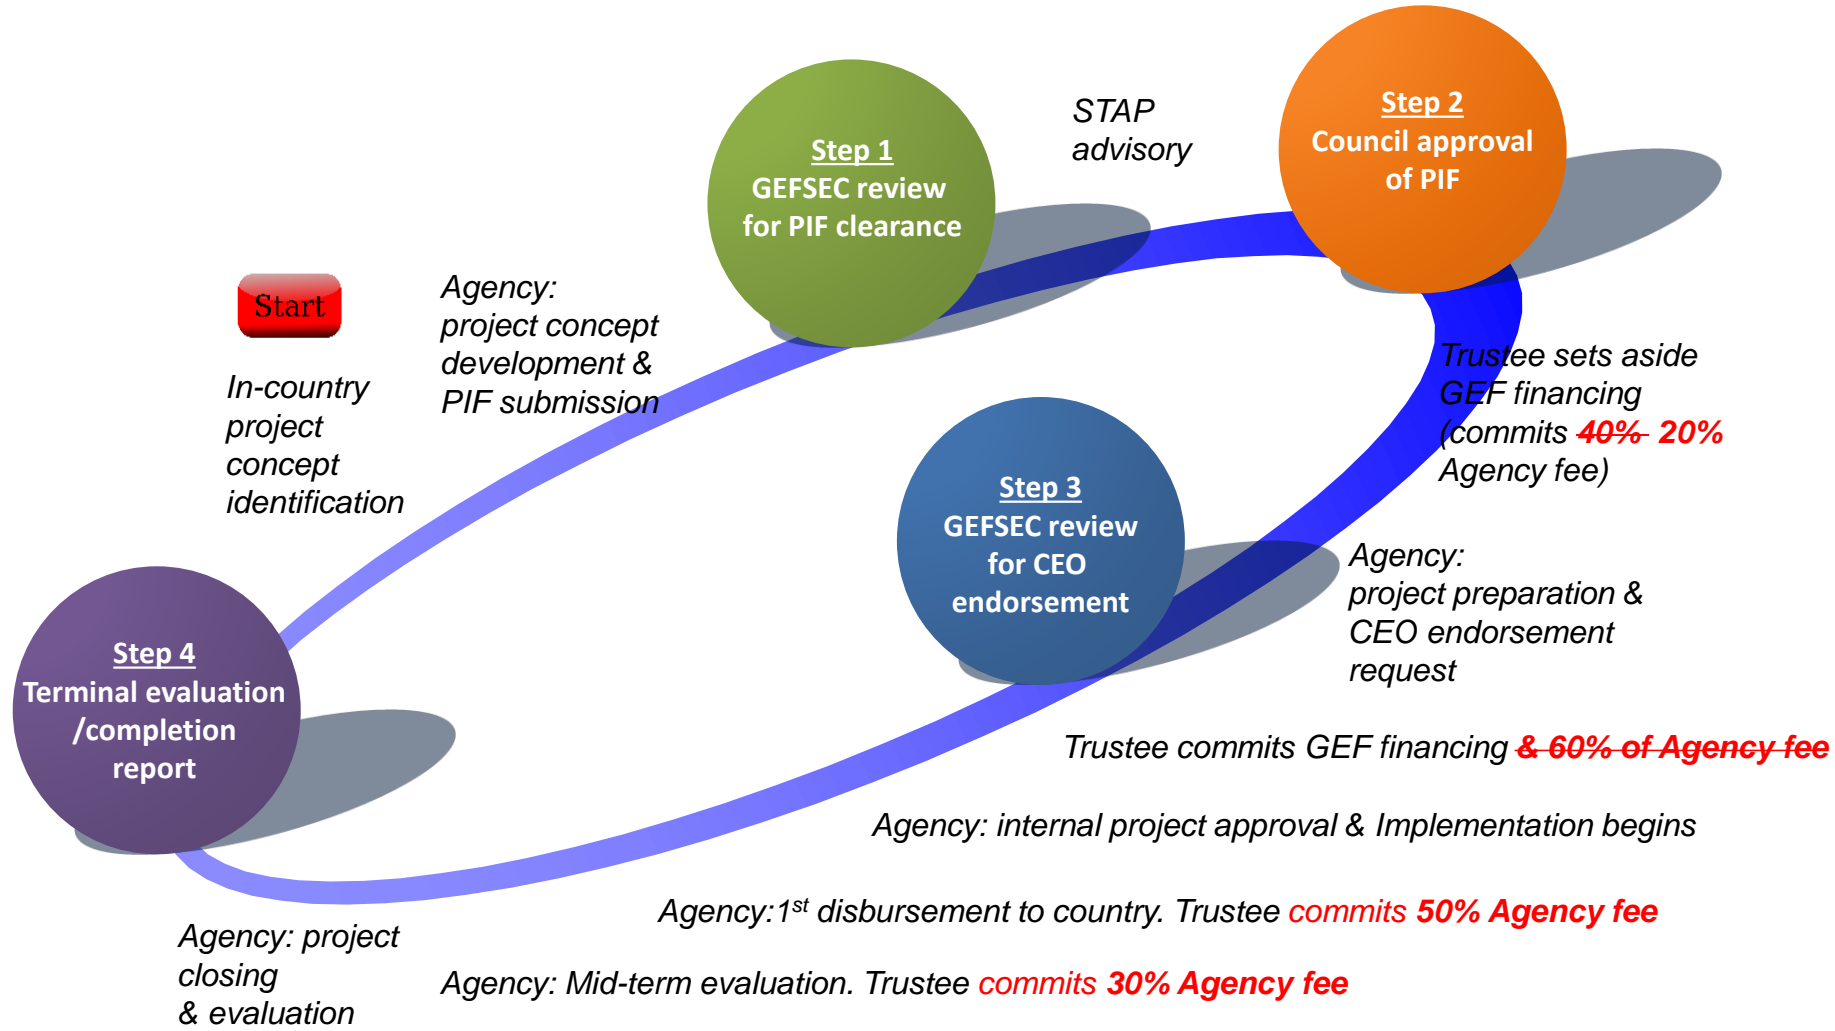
Start

In-country project concept identification

Agency: project concept development & PIF submission

Step 1
GEFSEC review for PIF clearance

STAP advisory

Step 2
Council approval of PIF

Trustee sets aside GEF financing (commits ~~40%~~ 20% Agency fee)

Step 3
GEFSEC review for CEO endorsement

Agency: project preparation & CEO endorsement request

Trustee commits GEF financing ~~& 60% of Agency fee~~

Agency: internal project approval & Implementation begins

Agency: 1$^{st}$ disbursement to country. Trustee commits 50% Agency fee

Agency: Mid-term evaluation. Trustee commits 30% Agency fee

Step 4
Terminal evaluation /completion report

Agency: project closing & evaluation